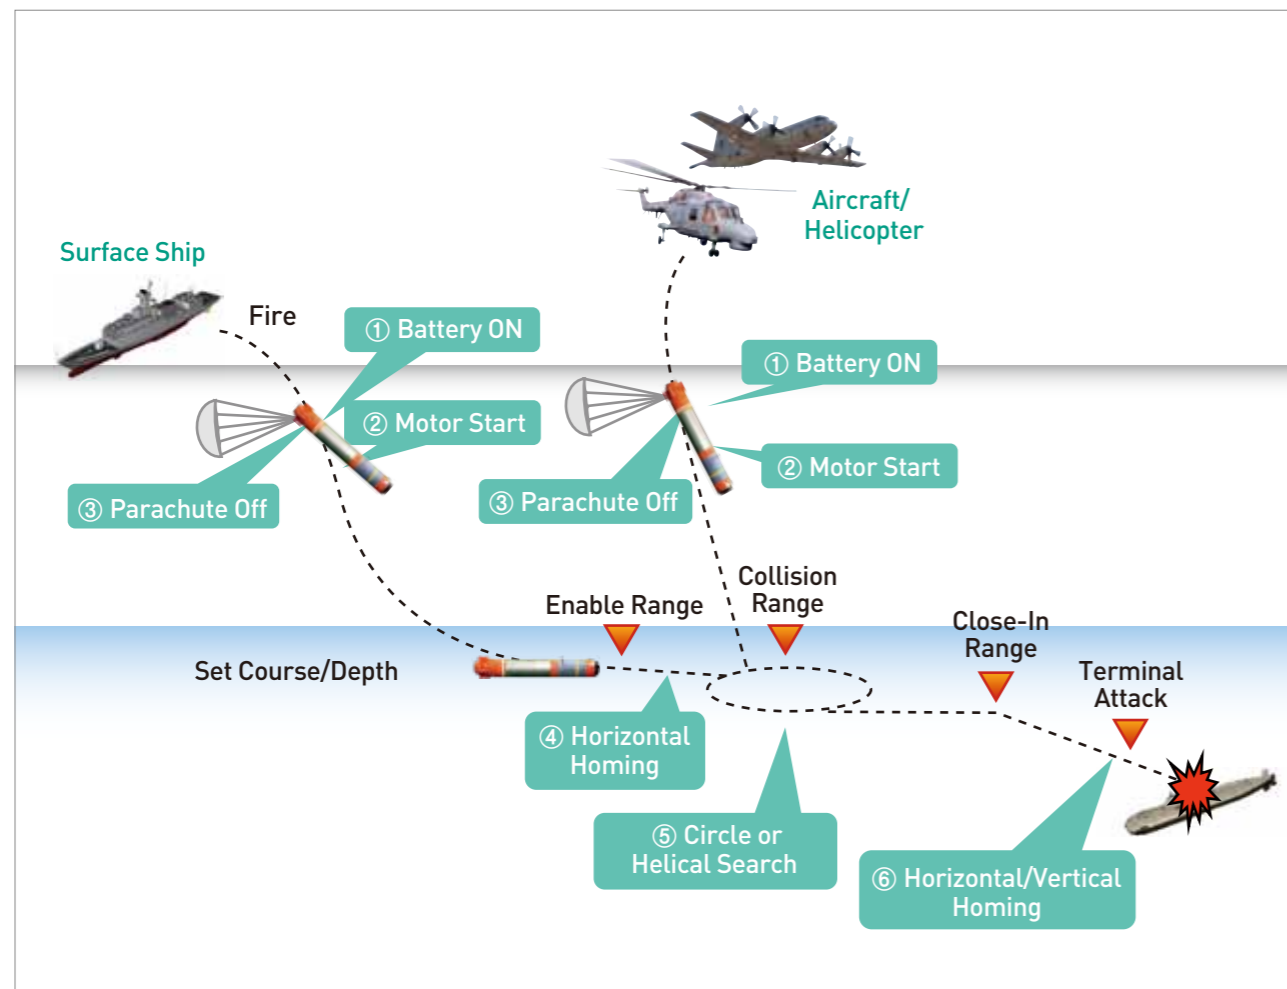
Aircraft/ Helicopter

Surface Ship

Fire

① Battery ON

② Motor Start

③ Parachute Off

① Battery ON

③ Parachute Off

② Motor Start

Collision Range

Enable Range

Close-In Range

Set Course/Depth

Terminal Attack

④ Horizontal Homing

⑤ Circle or Helical Search

⑥ Horizontal/Vertical Homing